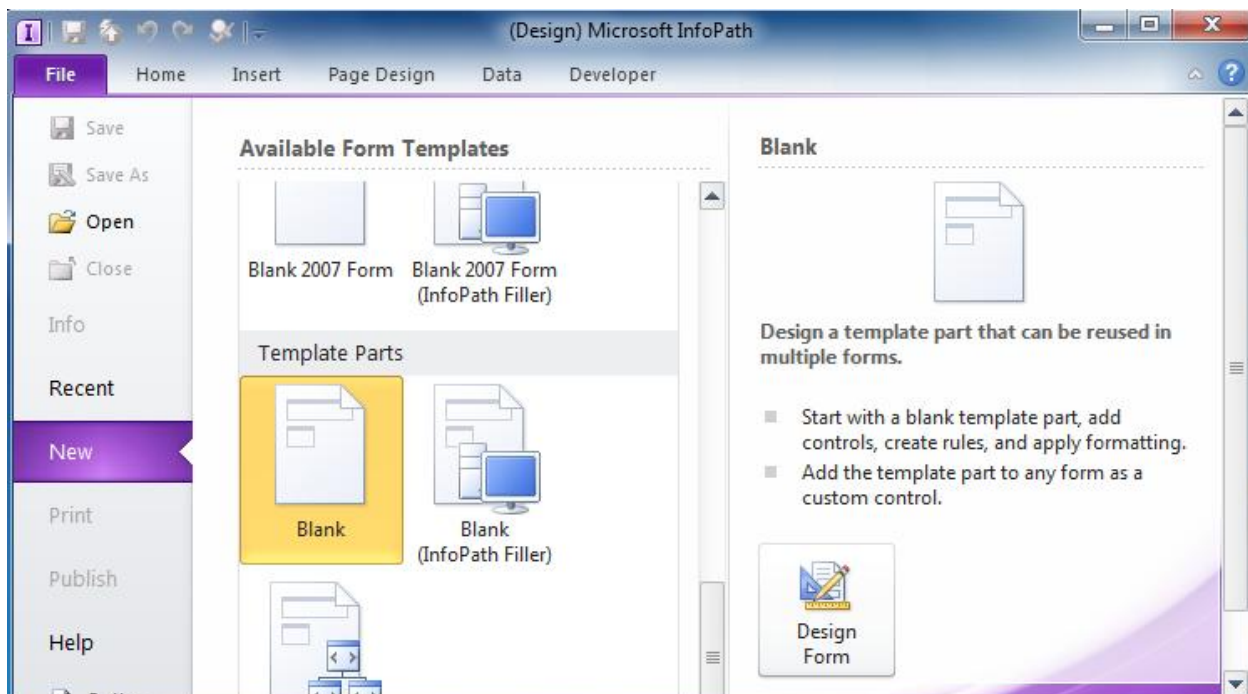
(Design) Microsoft InfoPath

File
Home
Insert
Page Design
Data
Developer

Save
Save As
Open
Close
Info
Recent
New
Print
Publish
Help

Available Form Templates

Blank 2007 Form
Blank 2007 Form (InfoPath Filler)

Template Parts

Blank
Blank (InfoPath Filler)

Blank

Design a template part that can be reused in multiple forms.

Start with a blank template part, add controls, create rules, and apply formatting.

Add the template part to any form as a custom control.

Design Form